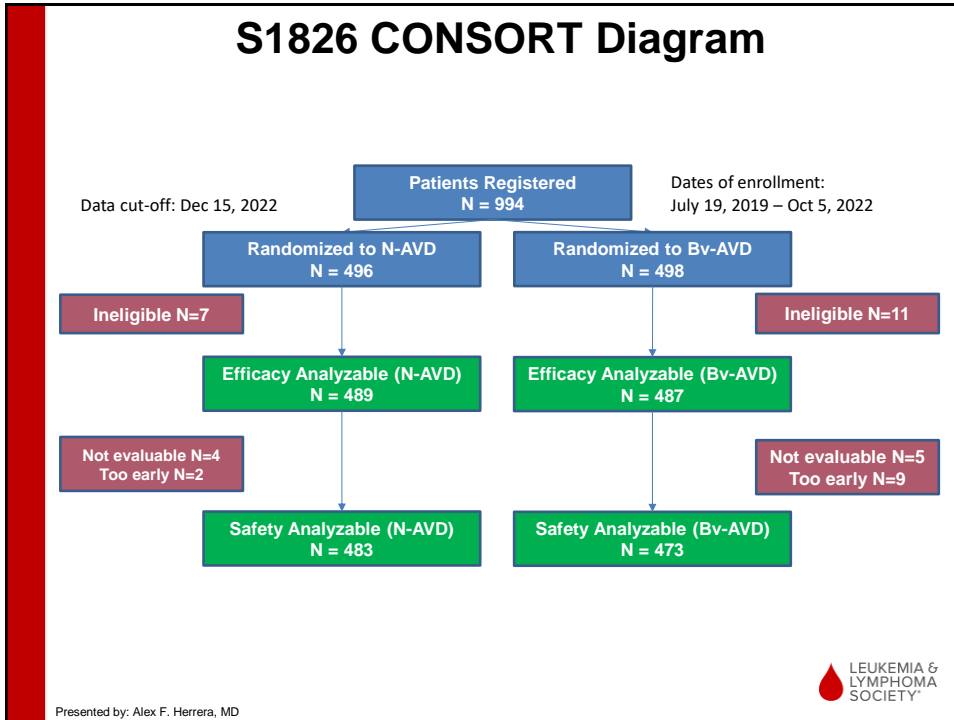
S1826 CONSORT Diagram

Data cut-off: Dec 15, 2022

Patients Registered
N = 994

Dates of enrollment:
July 19, 2019 – Oct 5, 2022

Randomized to N-AVD
N = 496

Randomized to Bv-AVD
N = 498

Ineligible N=7

Ineligible N=11

Efficacy Analyzable (N-AVD)
N = 489

Efficacy Analyzable (Bv-AVD)
N = 487

Not evaluable N=4
Too early N=2

Not evaluable N=5
Too early N=9

Safety Analyzable (N-AVD)
N = 483

Safety Analyzable (Bv-AVD)
N = 473

LEUKEMIA & LYMPHOMA SOCIETY®

Presented by: Alex F. Herrera, MD